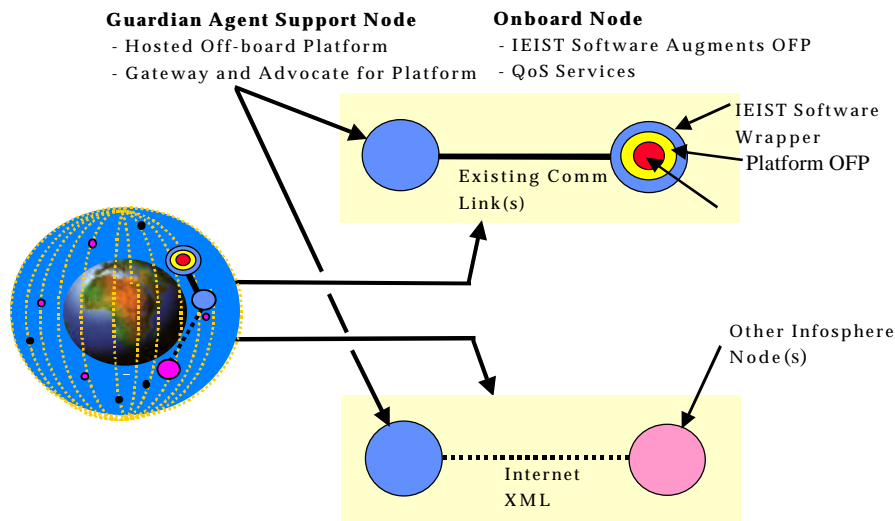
Guardian Agent Support Node
- Hosted Off-board Platform
- Gateway and Advocate for Platform

Onboard Node
- IEIST Software Augments OFP
- QoS Services

IEIST Software Wrapper

Platform OFP

Existing Comm Link(s)

Other Infosphere Node(s)

Internet
XML